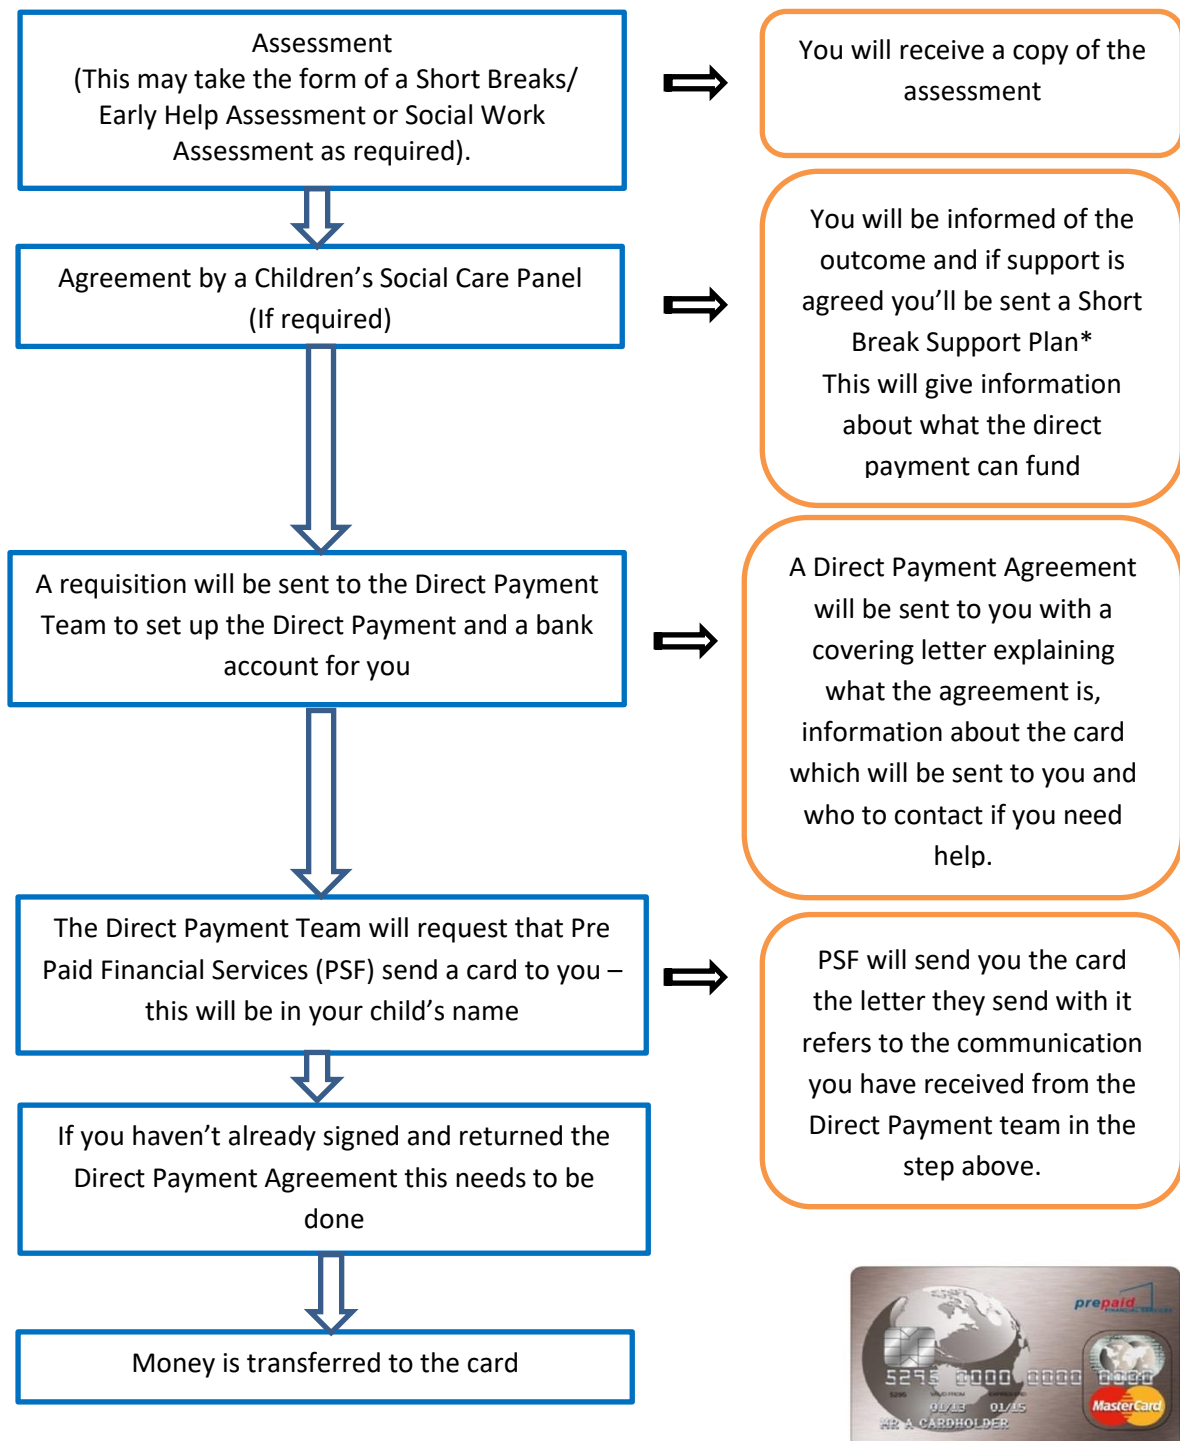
Assessment
(This may take the form of a Short Breaks/ Early Help Assessment or Social Work Assessment as required).

You will receive a copy of the assessment

Agreement by a Children's Social Care Panel (If required)

You will be informed of the outcome and if support is agreed you'll be sent a Short Break Support Plan*
This will give information about what the direct payment can fund

A requisition will be sent to the Direct Payment Team to set up the Direct Payment and a bank account for you

A Direct Payment Agreement will be sent to you with a covering letter explaining what the agreement is, information about the card which will be sent to you and who to contact if you need help.

The Direct Payment Team will request that Pre Paid Financial Services (PSF) send a card to you – this will be in your child's name

PSF will send you the card the letter they send with it refers to the communication you have received from the Direct Payment team in the step above.

If you haven't already signed and returned the Direct Payment Agreement this needs to be done

Money is transferred to the card

prepaid
5295 0000 0000 0000
5295
01/13 01/15
MR A CARDHOLDER
MasterCard